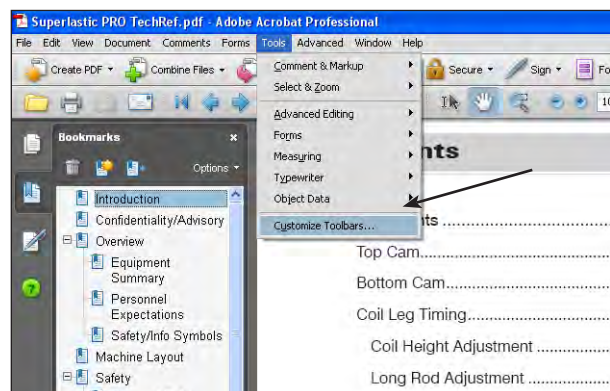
Superlastic PRO TechRef.pdf - Adobe Acrobat Professional

File Edit View Document Comments Forms Tools Advanced Window Help

Create PDF Combine Files Secure Sign

Bookmarks

Options

Introduction
Confidentiality/Advisory
Overview
Equipment Summary
Personnel Expectations
Safety/Info Symbols
Machine Layout
Safety

Comment & Markup
Select & Zoom
Advanced Editing
Forms
Measuring
Typewriter
Object Data
Customize Toolbars...

nts

ts ..................................................

Top Cam.................................................

Bottom Cam.............................................

Coil Leg Timing.........................................

Coil Height Adjustment ...............................

Long Rod Adjustment .................................